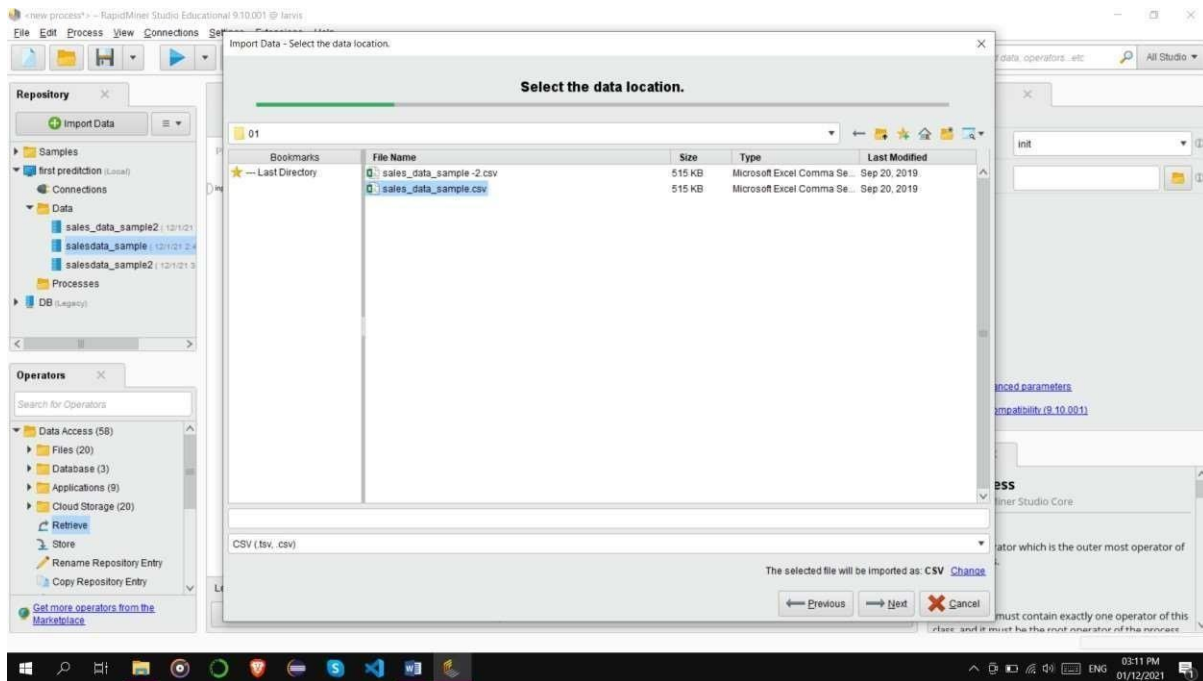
<new process*> – RapidMiner Studio Educational 9.10.001 @ Iarvis

File Edit Process View Connections Se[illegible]

Import Data - Select the data location.

Select the data location.

data, operators...etc All Studio

Repository

Import Data

Samples

first preditction (Local)

Connections

Data

sales_data_sample2 (12/1/21

salesdata_sample (12/1/21 2:4

salesdata_sample2 (12/1/21 3

Processes

DB (Legacy)

Operators

Search for Operators

Data Access (58)

Files (20)

Database (3)

Applications (9)

Cloud Storage (20)

Retrieve

Store

Rename Repository Entry

Copy Repository Entry

Get more operators from the Marketplace

01

| Bookmarks | File Name | Size | Type | Last Modified |
|---|---|---|---|---|
| --- Last Directory | sales_data_sample -2.csv | 515 KB | Microsoft Excel Comma Se... | Sep 20, 2019 |
| | sales_data_sample.csv | 515 KB | Microsoft Excel Comma Se... | Sep 20, 2019 |

CSV (.tsv, .csv)

The selected file will be imported as: CSV Change

Previous Next Cancel

init

anced parameters

mpatibility (9.10.001)

ess

iner Studio Core

ator which is the outer most operator of

must contain exactly one operator of this class, and it must be the root operator of the process

ENG 03:11 PM 01/12/2021